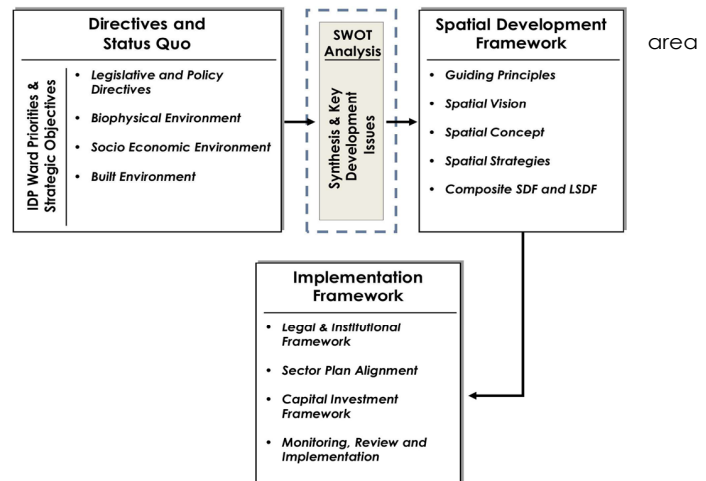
Directives and Status Quo

IDP Ward Priorities & Strategic Objectives

- Legislative and Policy Directives
- Biophysical Environment
- Socio Economic Environment
- Built Environment

SWOT Analysis

Synthesis & Key Development Issues

Spatial Development Framework

- Guiding Principles
- Spatial Vision
- Spatial Concept
- Spatial Strategies
- Composite SDF and LSDF

area

Implementation Framework

- Legal & Institutional Framework
- Sector Plan Alignment
- Capital Investment Framework
- Monitoring, Review and Implementation